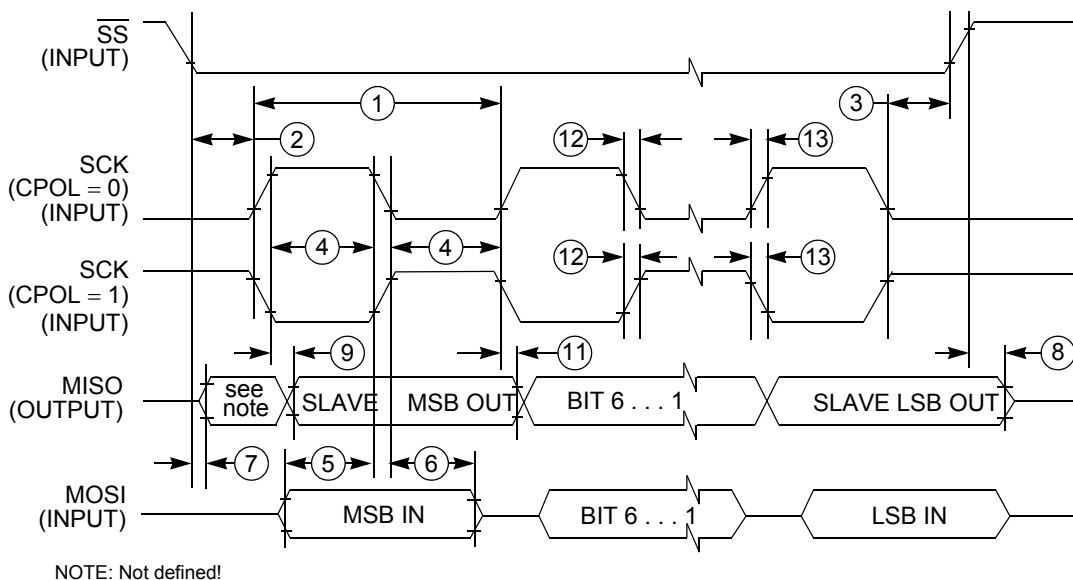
$\overline{SS}$
(INPUT)

1

2

3

12

13

SCK
(CPOL = 0)
(INPUT)

4

4

SCK
(CPOL = 1)
(INPUT)

12

13

9

11

8

MISO
(OUTPUT)

see note

SLAVE MSB OUT

BIT 6 . . . 1

SLAVE LSB OUT

7

5

6

MOSI
(INPUT)

MSB IN

BIT 6 . . . 1

LSB IN

NOTE: Not defined!